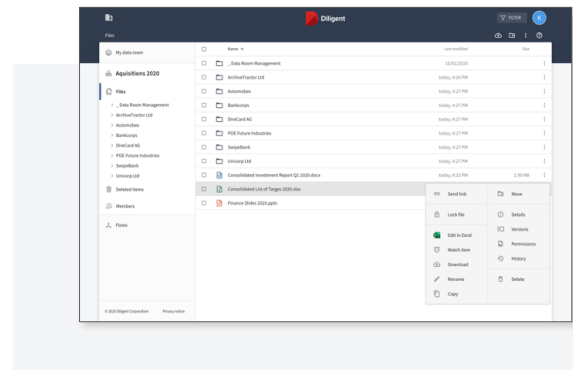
Diligent

FILTER

K

Files

My data room

Aquisitions 2020

Files

> _Data Room Management
> ArchiveTractor Ltd
> Automobex
> Bankcorps
> DireCard AG
> POE Future Industries
> SwijetBank
> Unicorp Ltd

Deleted items

Members

Flows

© 2020 Diligent Corporation Privacy notice

| | | Name | Last modified | Size | |
|---|---|---|---|---|---|
| | | _Data Room Management | 10/02/2020 | | ⋮ |
| | | ArchiveTractor Ltd | today, 4:26 PM | | ⋮ |
| | | Automobex | today, 4:27 PM | | ⋮ |
| | | Bankcorps | today, 4:27 PM | | ⋮ |
| | | DireCard AG | today, 4:27 PM | | ⋮ |
| | | POE Future Industries | today, 4:27 PM | | ⋮ |
| | | SwijetBank | today, 4:27 PM | | ⋮ |
| | | Unicorp Ltd | today, 4:27 PM | | ⋮ |
| | | Consolidated Investment Report Q1 2020.docx | today, 4:32 PM | 2.99 MB | ⋮ |
| | | Consolidated List of Targes 2020.xlsx | | | ⋮ |
| | | Finance Slides 2020.pptx | | | |

Send link
Move
Lock file
Details
Versions
Edit in Excel
Permissions
Watch item
History
Download
Rename
Delete
Copy